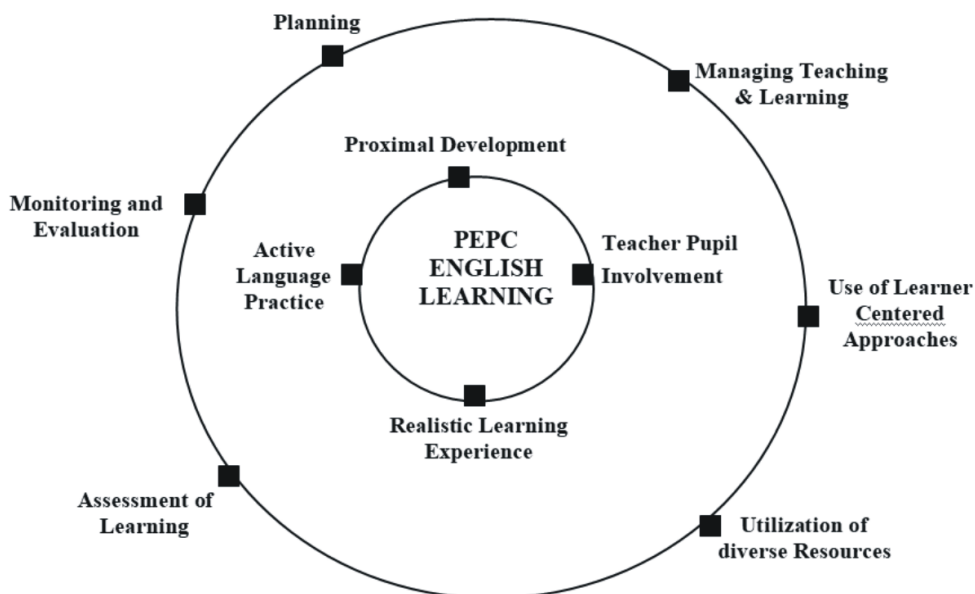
Planning

Managing Teaching & Learning

Proximal Development

Monitoring and Evaluation

Active Language Practice

PEPC ENGLISH LEARNING

Teacher Pupil Involvement

Use of Learner Centered Approaches

Realistic Learning Experience

Assessment of Learning

Utilization of diverse Resources